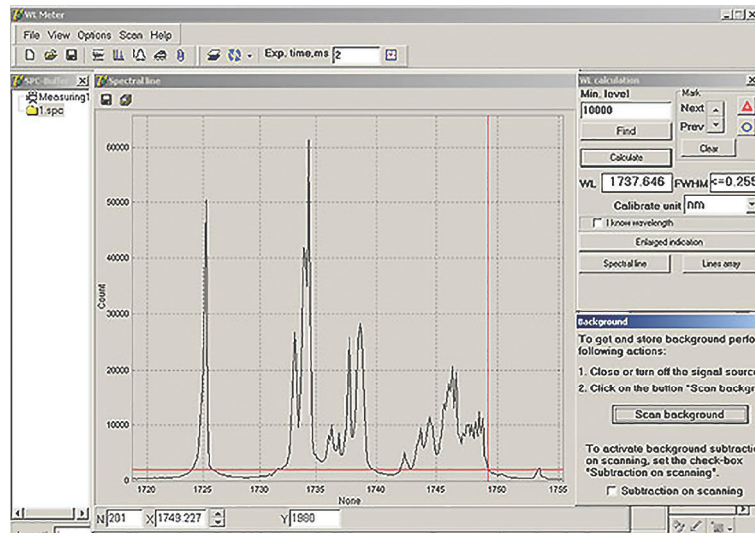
WL Meter

File View Options Scan Help

Exp. time,ms 2

SPC-Buffer

Measuring1

1.spc

Spectral line

60000

50000

40000

30000

20000

10000

0

Count

1720 1725 1730 1735 1740 1745 1750 1755

None

N 201 X 1749.227 Y 1980

WL calculation

Min. level

10000

Find

Mark

Next

Prev

Clear

Calculate

WL 1737.646 FWHM <=0.255

Calibrate unit nm

I know wavelength

Enlarged indication

Spectral line

Lines array

Background

To get and store background perfo following actions:

1. Close or turn off the signal sourc

2. Click on the button "Scan backgr

Scan background

To activate background subtractio on scanning, set the check-box "Subtraction on scanning".

Subtraction on scanning